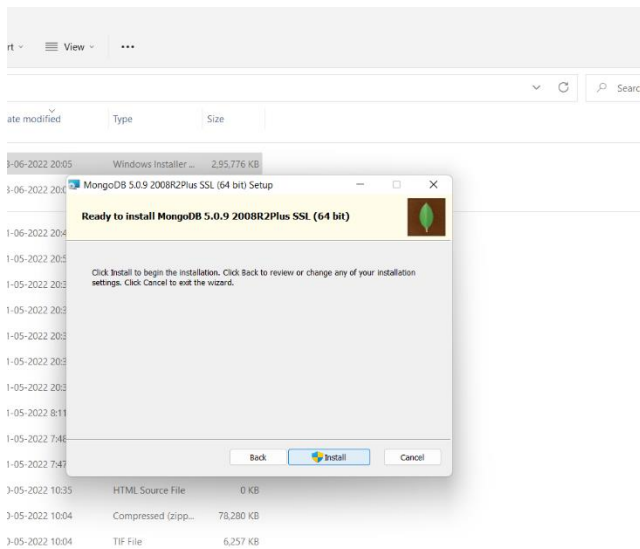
rt ˅ View ˅ ···

Searc

ate modified | Type | Size

3-06-2022 20:05 Windows Installer ... 2,95,776 KB
3-06-2022 20:0

1-06-2022 20:4
1-05-2022 20:5
1-05-2022 20:3
1-05-2022 20:3
1-05-2022 20:3
1-05-2022 20:3
1-05-2022 20:3
1-05-2022 8:11
1-05-2022 7:48
1-05-2022 7:47
0-05-2022 10:35 HTML Source File 0 KB
0-05-2022 10:04 Compressed (zipp... 78,280 KB
0-05-2022 10:04 TIF File 6,257 KB

MongoDB 5.0.9 2008R2Plus SSL (64 bit) Setup

Ready to install MongoDB 5.0.9 2008R2Plus SSL (64 bit)

Click Install to begin the installation. Click Back to review or change any of your installation settings. Click Cancel to exit the wizard.

Back Install Cancel